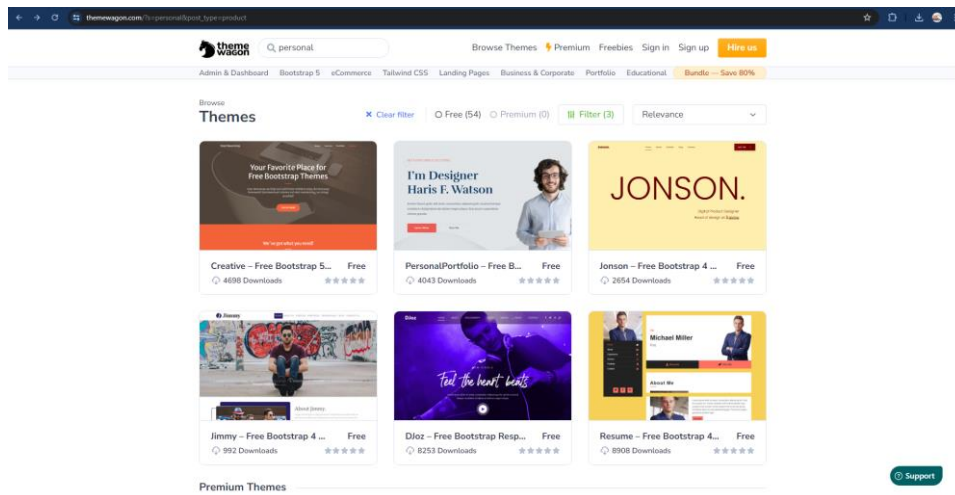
themewagon.com/?s=personal&post_type=product

theme wagon

personal

Browse Themes Premium Freebies Sign in Sign up Hire us

Admin & Dashboard Bootstrap 5 eCommerce Tailwind CSS Landing Pages Business & Corporate Portfolio Educational Bundle — Save 80%

Browse
Themes

Clear filter Free (54) Premium (0) Filter (3) Relevance

Your Favorite Place for Free Bootstrap Themes

We've got what you need!

Creative – Free Bootstrap 5... Free
4698 Downloads

I'm Designer Haris F. Watson

PersonalPortfolio – Free B... Free
4043 Downloads

JONSON.

Jonson – Free Bootstrap 4 ... Free
2654 Downloads

Jimmy

About Jimmy

Jimmy – Free Bootstrap 4 ... Free
992 Downloads

Dloz

Feel the heart beats

Dloz – Free Bootstrap Resp... Free
8253 Downloads

Michael Miller

About Me

Resume – Free Bootstrap 4... Free
8908 Downloads

Premium Themes

Support